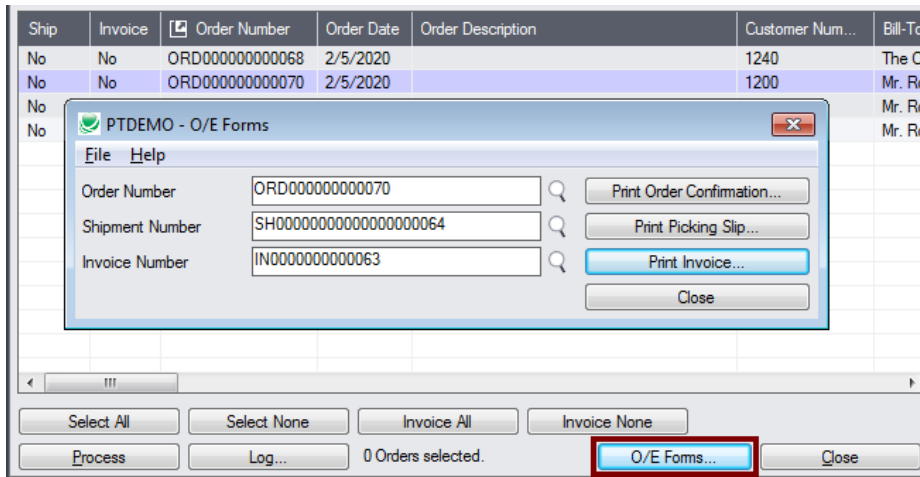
| Ship | Invoice | Order Number | Order Date | Order Description | Customer Num... | Bill-To |
|---|---|---|---|---|---|---|
| No | No | ORD000000000068 | 2/5/2020 | | 1240 | The C |
| No | No | ORD000000000070 | 2/5/2020 | | 1200 | Mr. Ro |
| No | | | | | | Mr. Ro |
| No | | | | | | Mr. Ro |

PTDEMO - O/E Forms

File Help

Order Number ORD000000000070 Print Order Confirmation...

Shipment Number SH0000000000000000064 Print Picking Slip...

Invoice Number IN0000000000063 Print Invoice...

Close

Select All Select None Invoice All Invoice None

Process Log... 0 Orders selected. O/E Forms... Close